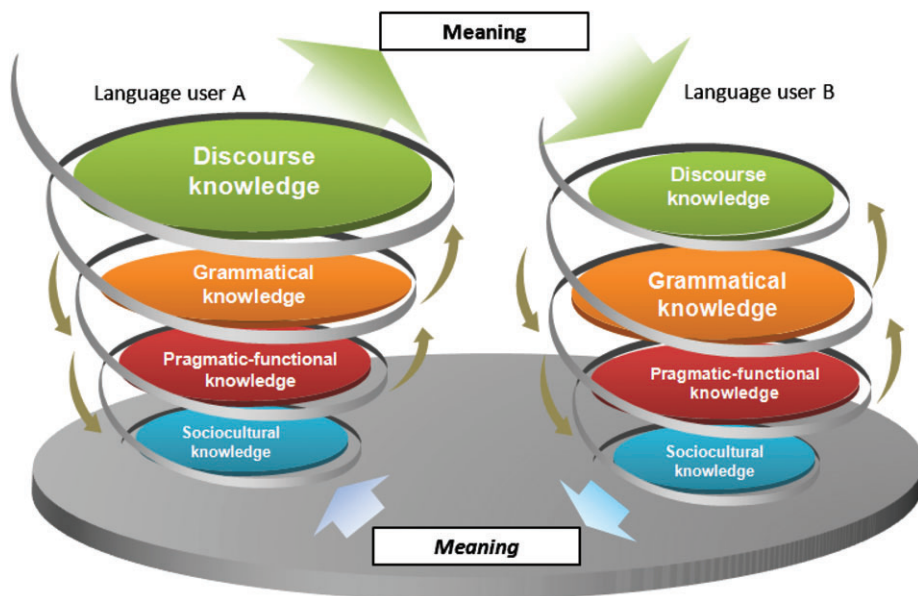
Meaning

Language user A

Discourse knowledge

Grammatical knowledge

Pragmatic-functional knowledge

Sociocultural knowledge

Language user B

Discourse knowledge

Grammatical knowledge

Pragmatic-functional knowledge

Sociocultural knowledge

Meaning